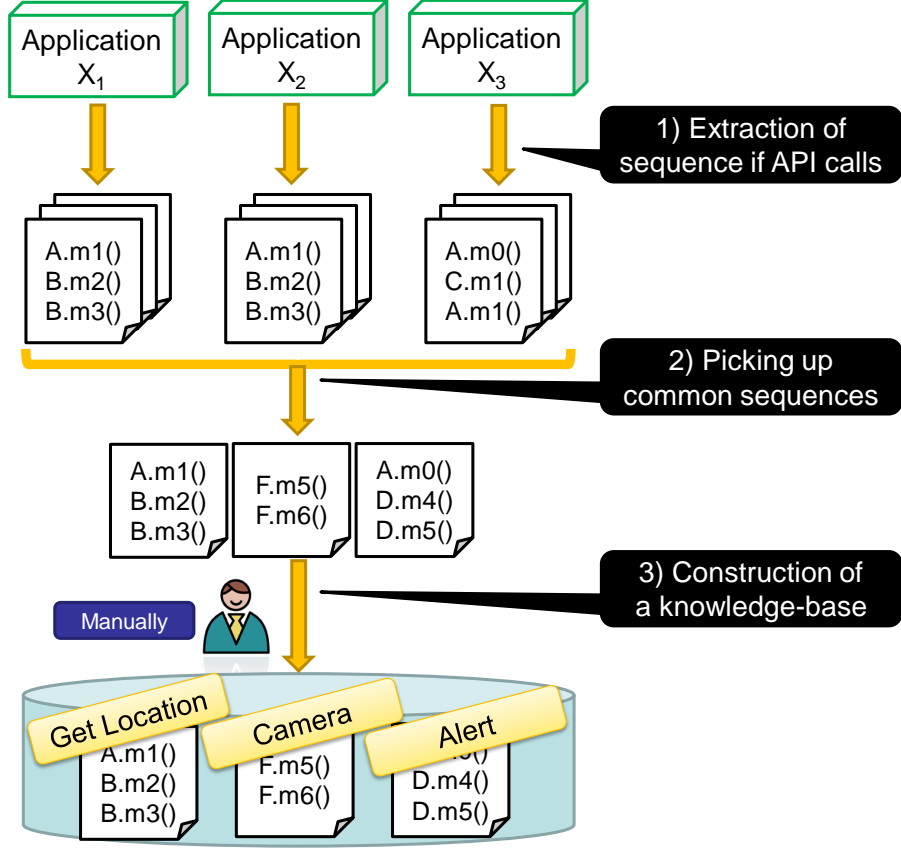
Application $X_1$

Application $X_2$

Application $X_3$

1) Extraction of sequence if API calls

A.m1()
B.m2()
B.m3()

A.m1()
B.m2()
B.m3()

A.m0()
C.m1()
A.m1()

2) Picking up common sequences

A.m1()
B.m2()
B.m3()

F.m5()
F.m6()

A.m0()
D.m4()
D.m5()

3) Construction of a knowledge-base

Manually

Get Location
A.m1()
B.m2()
B.m3()

Camera
F.m5()
F.m6()

Alert
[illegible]
D.m4()
D.m5()